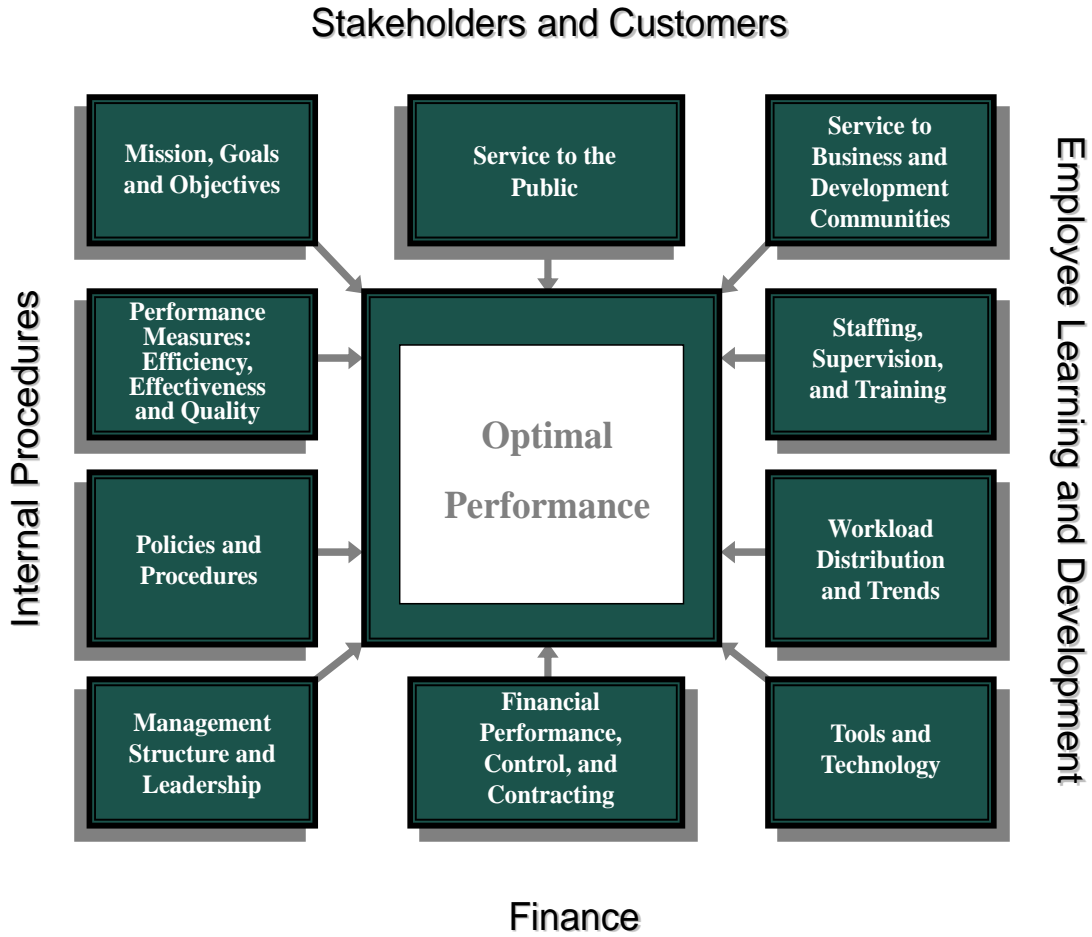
Stakeholders and Customers

Internal Procedures

Employee Learning and Development

Mission, Goals and Objectives

Service to the Public

Service to Business and Development Communities

Performance Measures: Efficiency, Effectiveness and Quality

Optimal Performance

Staffing, Supervision, and Training

Policies and Procedures

Workload Distribution and Trends

Management Structure and Leadership

Financial Performance, Control, and Contracting

Tools and Technology

Finance